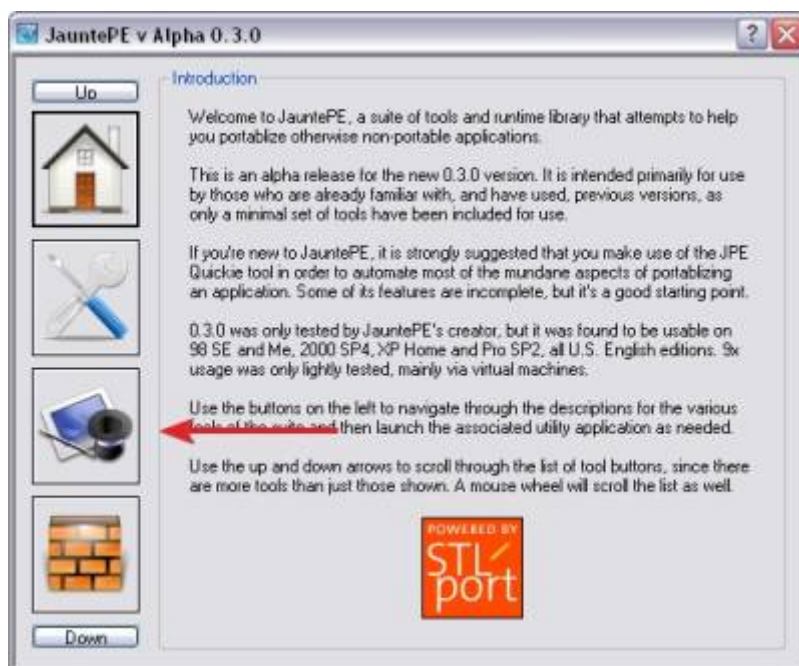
JauntePE v Alpha 0.3.0

?

Up

Introduction

Welcome to JauntePE, a suite of tools and runtime library that attempts to help you portablize otherwise non-portable applications.

This is an alpha release for the new 0.3.0 version. It is intended primarily for use by those who are already familiar with, and have used, previous versions, as only a minimal set of tools have been included for use.

If you're new to JauntePE, it is strongly suggested that you make use of the JPE Quickie tool in order to automate most of the mundane aspects of portablizing an application. Some of its features are incomplete, but it's a good starting point.

0.3.0 was only tested by JauntePE's creator, but it was found to be usable on 98 SE and Me, 2000 SP4, XP Home and Pro SP2, all U.S. English editions. 9x usage was only lightly tested, mainly via virtual machines.

Use the buttons on the left to navigate through the descriptions for the various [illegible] and then launch the associated utility application as needed.

Use the up and down arrows to scroll through the list of tool buttons, since there are more tools than just those shown. A mouse wheel will scroll the list as well.

POWERED BY STL port

Down